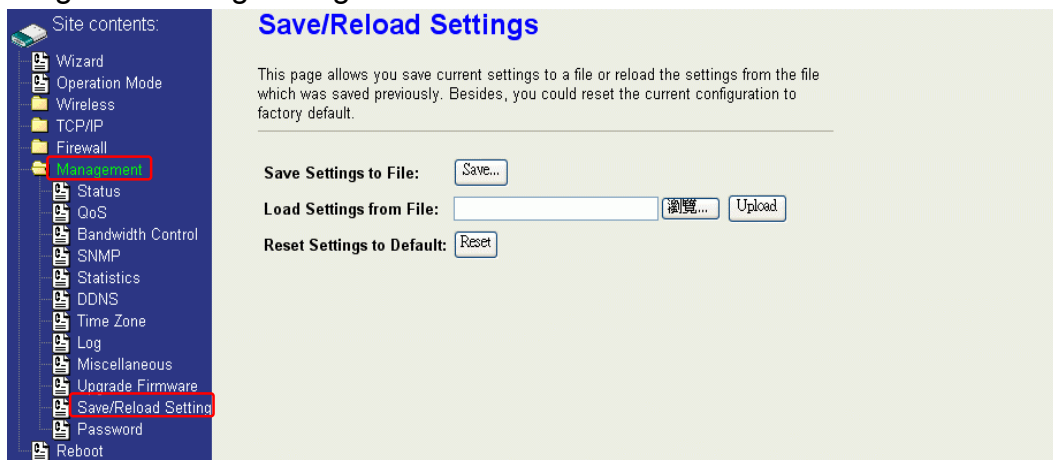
Site contents:
Wizard
Operation Mode
Wireless
TCP/IP
Firewall
Management
Status
QoS
Bandwidth Control
SNMP
Statistics
DDNS
Time Zone
Log
Miscellaneous
Upgrade Firmware
Save/Reload Setting
Password
Reboot

Save/Reload Settings

This page allows you save current settings to a file or reload the settings from the file which was saved previously. Besides, you could reset the current configuration to factory default.

Save Settings to File: Save...
Load Settings from File: 瀏覽... Upload
Reset Settings to Default: Reset